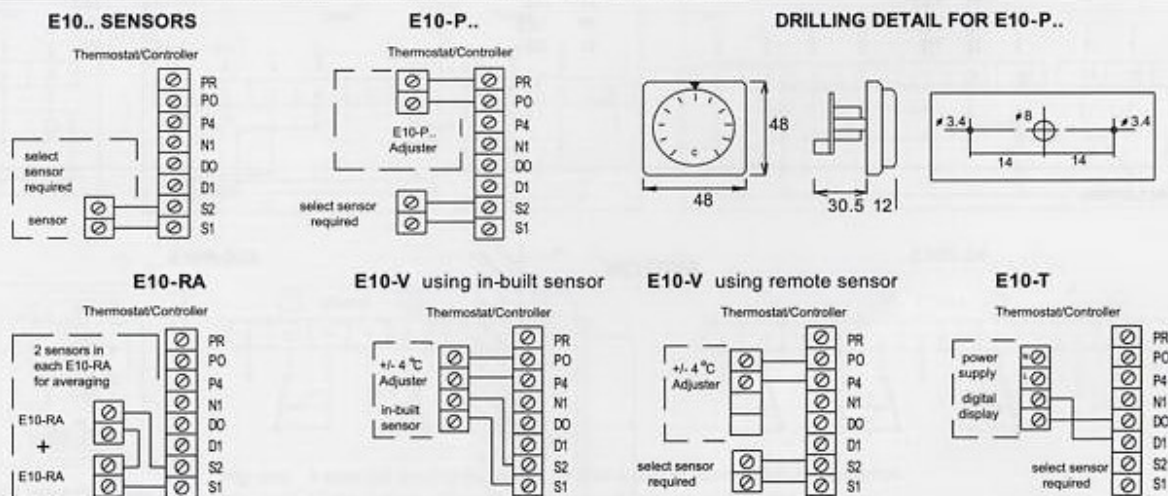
E10.. SENSORS

Thermostat/Controller

PR
PO
P4
N1
DO
D1
S2
S1

select sensor required

sensor

E10-P..

Thermostat/Controller

E10-P.. Adjuster

PR
PO
P4
N1
DO
D1
S2
S1

select sensor required

DRILLING DETAIL FOR E10-P..

48

48

30.5 12

ø3.4

ø8

ø3.4

14

14

E10-RA

Thermostat/Controller

2 sensors in each E10-RA for averaging

E10-RA

+

E10-RA

PR
PO
P4
N1
DO
D1
S2
S1

E10-V using in-built sensor

Thermostat/Controller

+/- 4 °C Adjuster

in-built sensor

PR
PO
P4
N1
DO
D1
S2
S1

E10-V using remote sensor

Thermostat/Controller

+/- 4 °C Adjuster

select sensor required

PR
PO
P4
N1
DO
D1
S2
S1

E10-T

Thermostat/Controller

power supply

digital display

N

L

select sensor required

PR
PO
P4
N1
DO
D1
S2
S1